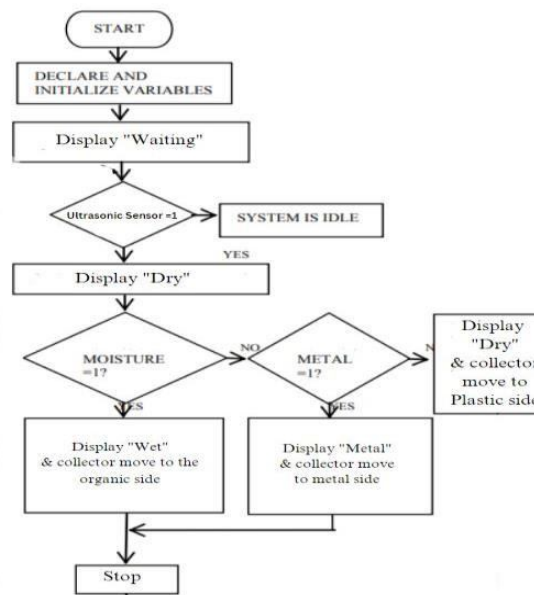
START

DECLARE AND INITIALIZE VARIABLES

Display "Waiting"

Ultrasonic Sensor =1

SYSTEM IS IDLE

YES

Display "Dry"

MOISTURE =1?

NO

METAL =1?

N

Display "Dry" & collector move to Plastic side

YES

YES

Display "Wet" & collector move to the organic side

Display "Metal" & collector move to metal side

Stop